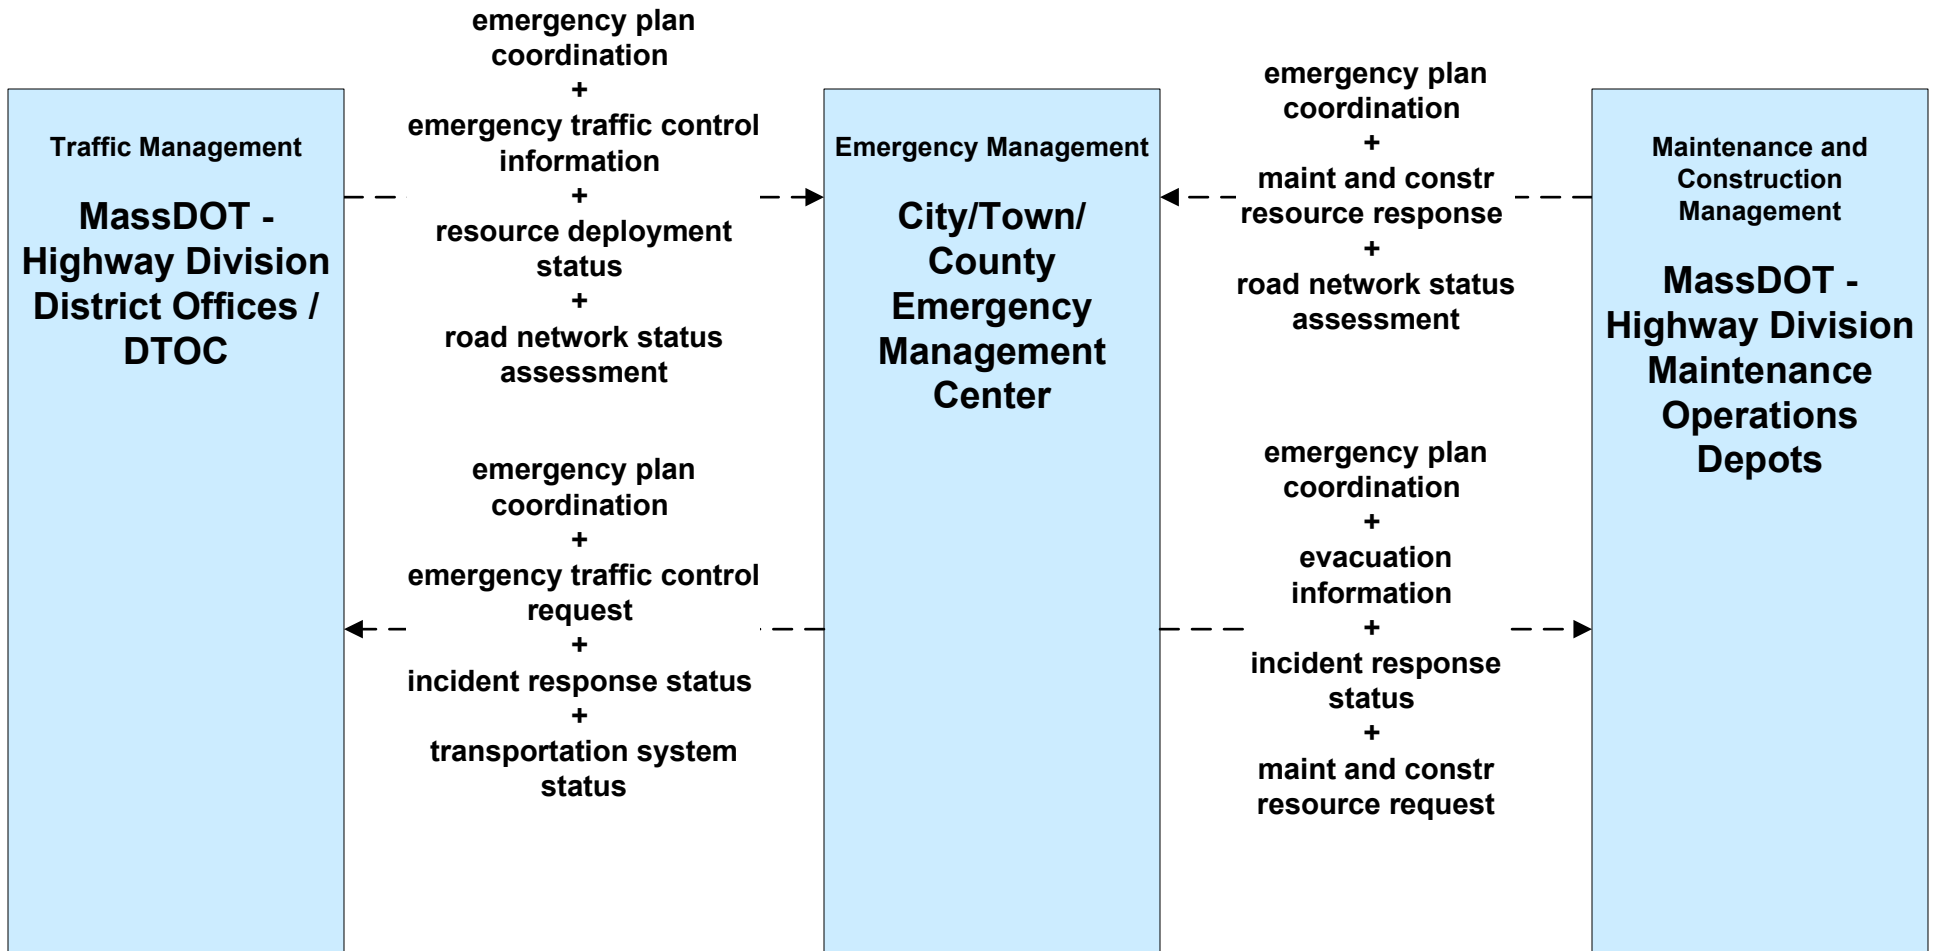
Traffic Management

MassDOT - Highway Division District Offices / DTOC

emergency plan coordination
+
emergency traffic control information
+
resource deployment status
+
road network status assessment

emergency plan coordination
+
emergency traffic control request
+
incident response status
+
transportation system status

Emergency Management

City/Town/ County Emergency Management Center

emergency plan coordination
+
maint and constr resource response
+
road network status assessment

emergency plan coordination
+
evacuation information
+
incident response status
+
maint and constr resource request

Maintenance and Construction Management

MassDOT - Highway Division Maintenance Operations Depots